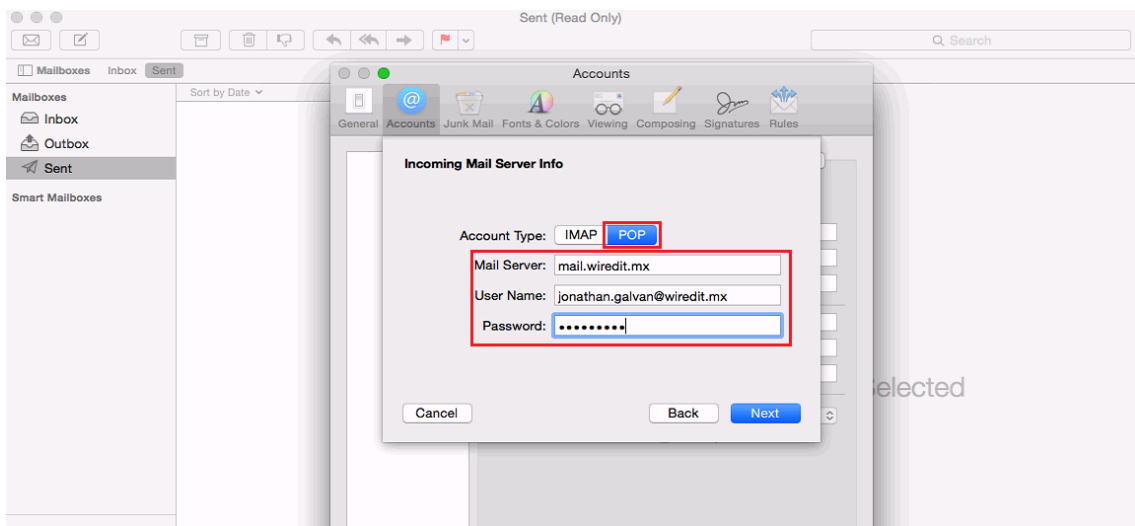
Sent (Read Only)

Search

Mailboxes Inbox Sent

Sort by Date

Mailboxes
Inbox
Outbox
Sent

Smart Mailboxes

Accounts

General Accounts Junk Mail Fonts & Colors Viewing Composing Signatures Rules

Incoming Mail Server Info

Account Type: IMAP POP

Mail Server: mail.wiredit.mx

User Name: jonathan.galvan@wiredit.mx

Password: •••••••••

Cancel

Back

Next

elected